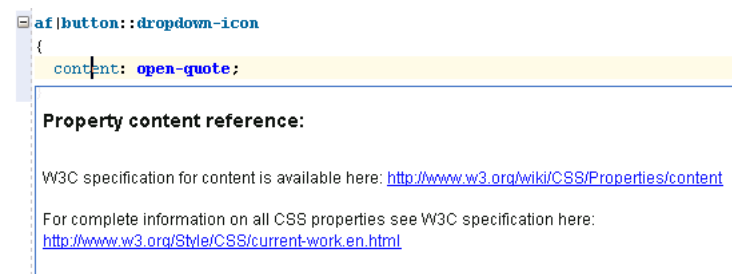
af|button::dropdown-icon
{
content: open-quote;

Property content reference:

W3C specification for content is available here: http://www.w3.org/wiki/CSS/Properties/content

For complete information on all CSS properties see W3C specification here: http://www.w3.org/Style/CSS/current-work.en.html